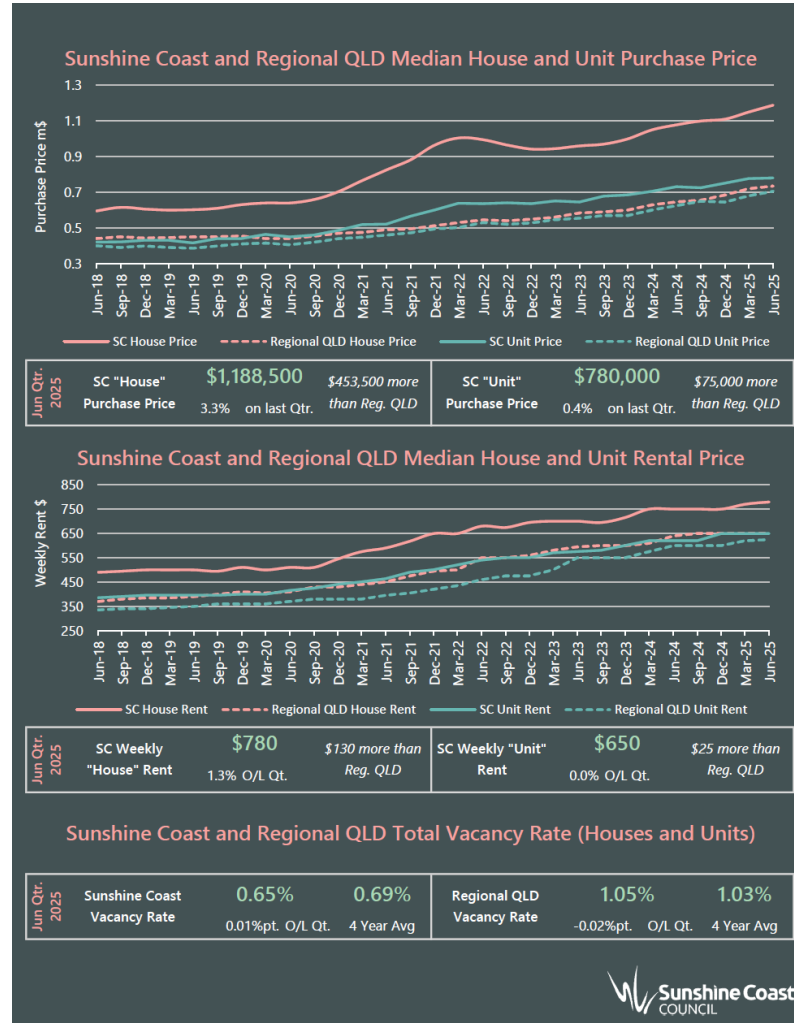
Sunshine Coast and Regional QLD Median House and Unit Purchase Price

Purchase Price m$

1.3
1.1
0.9
0.7
0.5
0.3

Jun-18 Sep-18 Dec-18 Mar-19 Jun-19 Sep-19 Dec-19 Mar-20 Jun-20 Sep-20 Dec-20 Mar-21 Jun-21 Sep-21 Dec-21 Mar-22 Jun-22 Sep-22 Dec-22 Mar-23 Jun-23 Sep-23 Dec-23 Mar-24 Jun-24 Sep-24 Dec-24 Mar-25 Jun-25

SC House Price
Regional QLD House Price
SC Unit Price
Regional QLD Unit Price

Jun Qtr. 2025

SC "House" Purchase Price $1,188,500 3.3% on last Qtr. $453,500 more than Reg. QLD

SC "Unit" Purchase Price $780,000 0.4% on last Qtr. $75,000 more than Reg. QLD

Sunshine Coast and Regional QLD Median House and Unit Rental Price

Weekly Rent $

850
750
650
550
450
350
250

Jun-18 Sep-18 Dec-18 Mar-19 Jun-19 Sep-19 Dec-19 Mar-20 Jun-20 Sep-20 Dec-20 Mar-21 Jun-21 Sep-21 Dec-21 Mar-22 Jun-22 Sep-22 Dec-22 Mar-23 Jun-23 Sep-23 Dec-23 Mar-24 Jun-24 Sep-24 Dec-24 Mar-25 Jun-25

SC House Rent
Regional QLD House Rent
SC Unit Rent
Regional QLD Unit Rent

Jun Qtr. 2025

SC Weekly "House" Rent $780 1.3% O/L Qt. $130 more than Reg. QLD

SC Weekly "Unit" Rent $650 0.0% O/L Qt. $25 more than Reg. QLD

Sunshine Coast and Regional QLD Total Vacancy Rate (Houses and Units)

Jun Qtr. 2025

Sunshine Coast Vacancy Rate 0.65% 0.01%pt. O/L Qt. 0.69% 4 Year Avg

Regional QLD Vacancy Rate 1.05% -0.02%pt. O/L Qt. 1.03% 4 Year Avg

Sunshine Coast COUNCIL